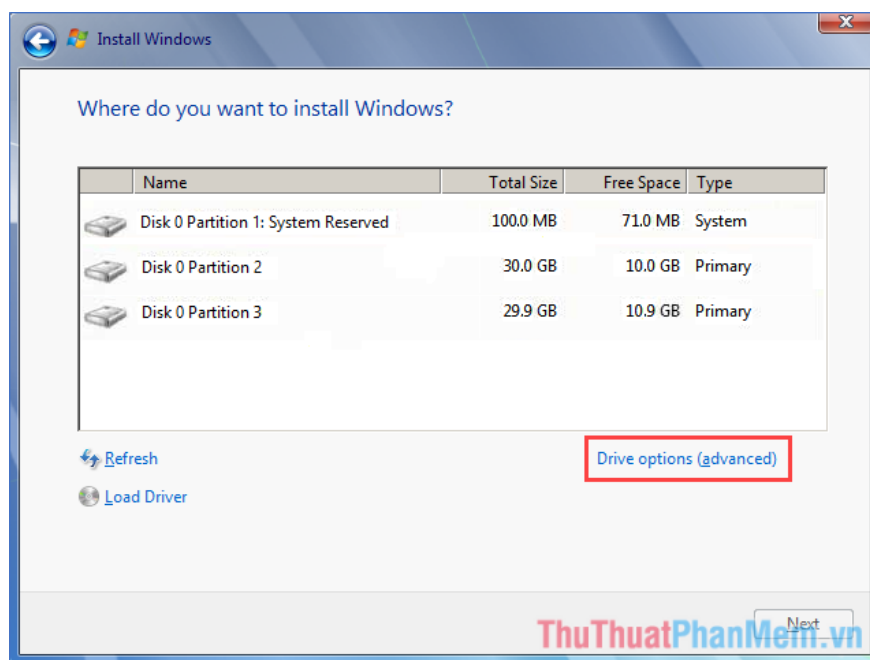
Install Windows

Where do you want to install Windows?

| | Name | Total Size | Free Space | Type |
|---|---|---|---|---|
| | Disk 0 Partition 1: System Reserved | 100.0 MB | 71.0 MB | System |
| | Disk 0 Partition 2 | 30.0 GB | 10.0 GB | Primary |
| | Disk 0 Partition 3 | 29.9 GB | 10.9 GB | Primary |

Refresh

Load Driver

Drive options (advanced)

Next

ThuThuatPhanMem.vn